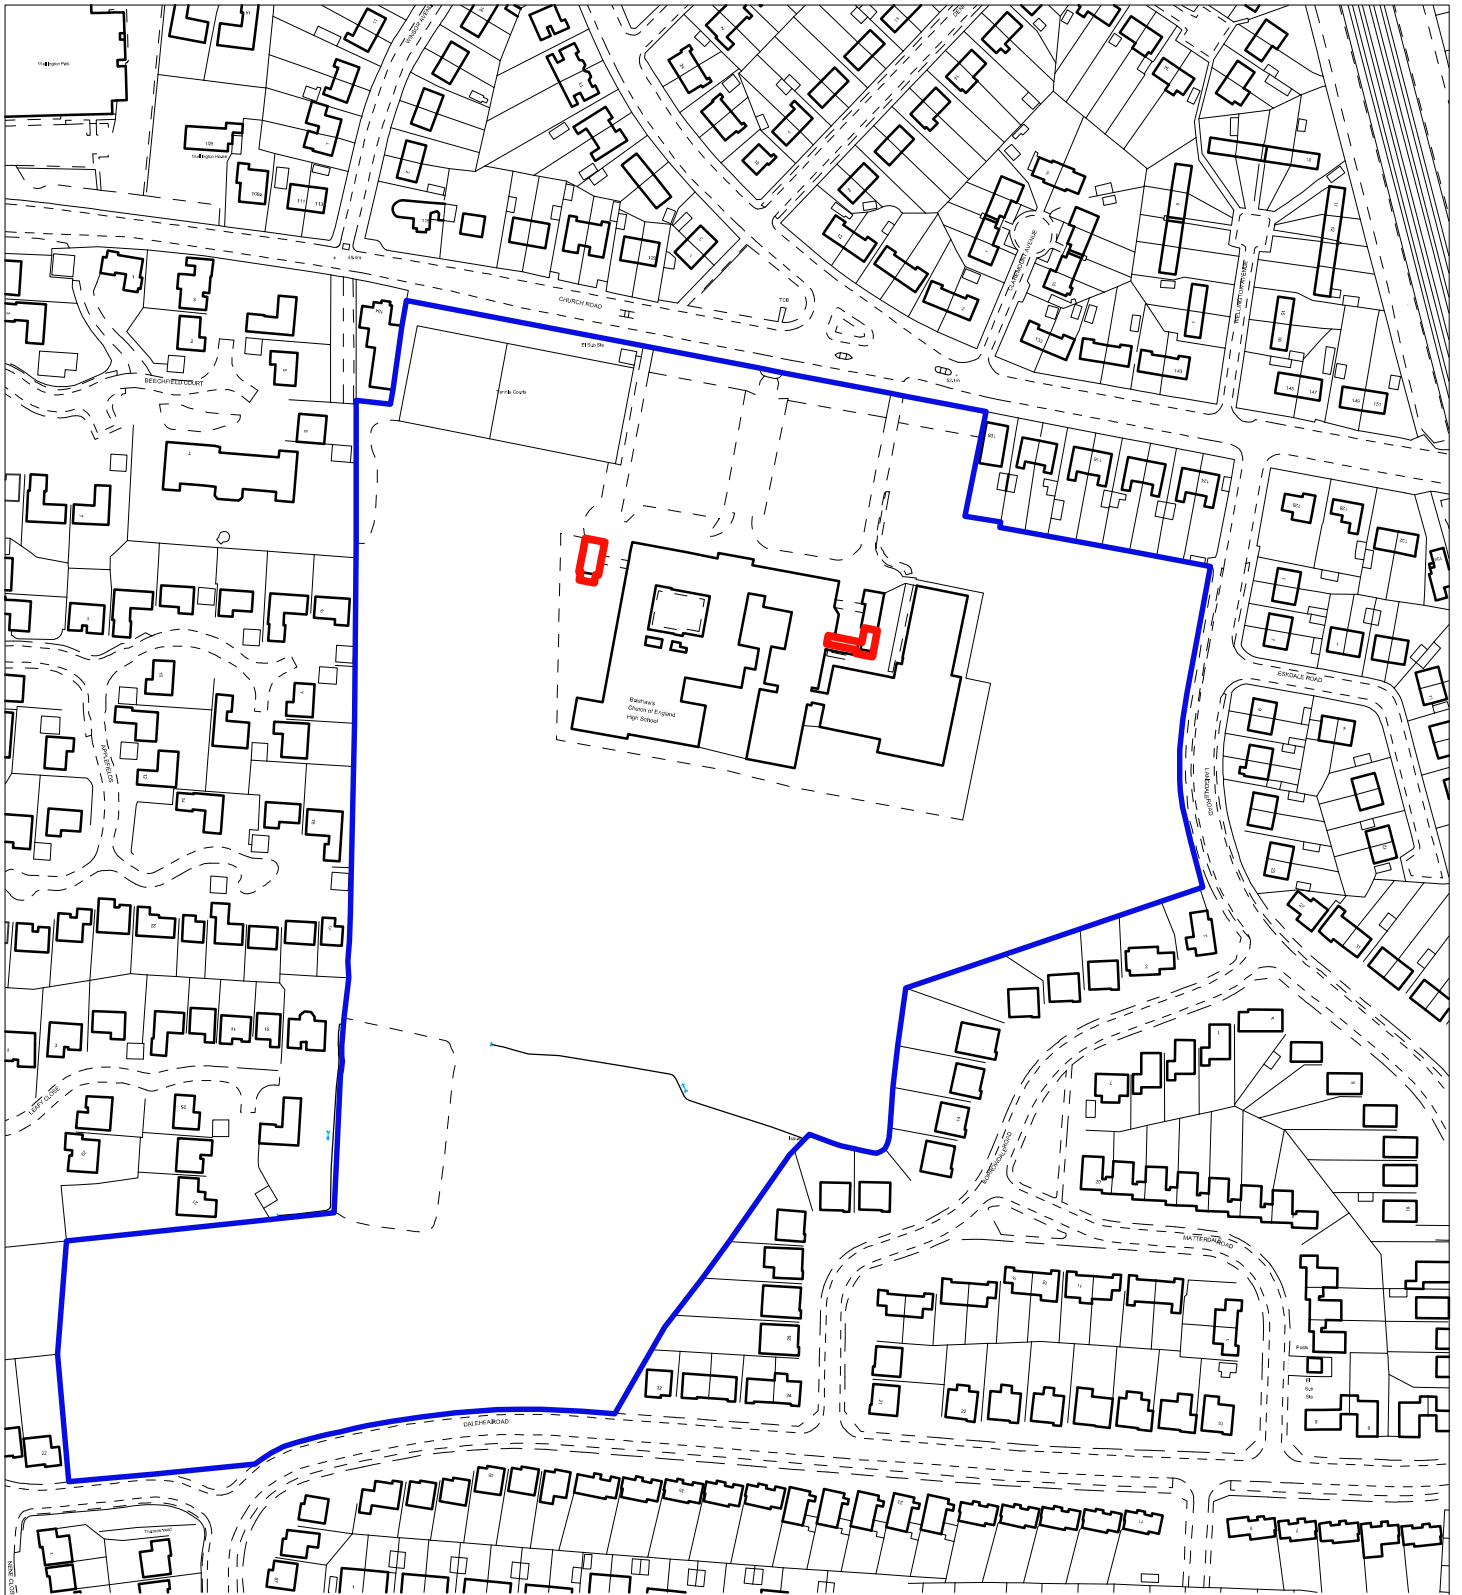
Mullington Park
Mullington House
109
109a
111
113
CHURCH ROAD
TCB
El Sub Sta
BEECHFIELD COURT
Tennis Courts
Balshaw's Church of England High School
ESKDALE ROAD
APPLEFIELDS
LEART CLOSE
MATTERDALE ROAD
DALEHEAD ROAD
BORROWDALE ROAD
LANGDALE ROAD
El Sub Sta
Path